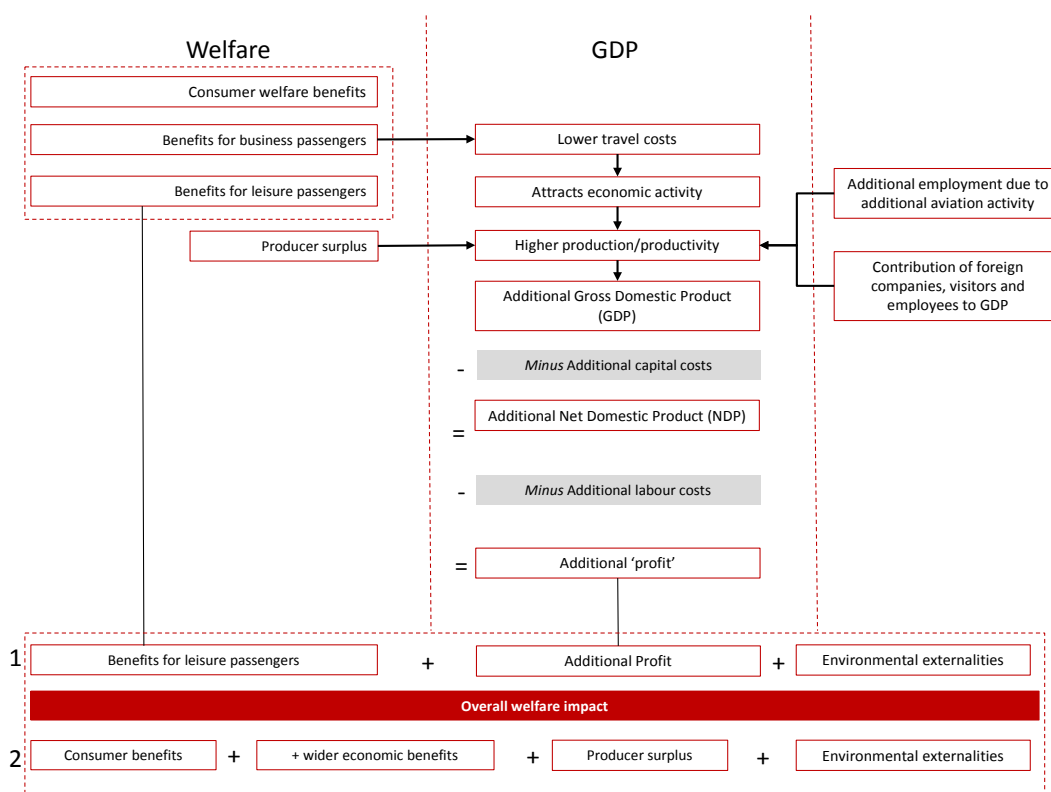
Welfare

GDP

Consumer welfare benefits

Benefits for business passengers

Benefits for leisure passengers

Producer surplus

Lower travel costs

Attracts economic activity

Higher production/productivity

Additional Gross Domestic Product (GDP)

Additional employment due to additional aviation activity

Contribution of foreign companies, visitors and employees to GDP

- *Minus* Additional capital costs

= Additional Net Domestic Product (NDP)

- *Minus* Additional labour costs

= Additional 'profit'

1 Benefits for leisure passengers + Additional Profit + Environmental externalities

Overall welfare impact

2 Consumer benefits + + wider economic benefits + Producer surplus + Environmental externalities